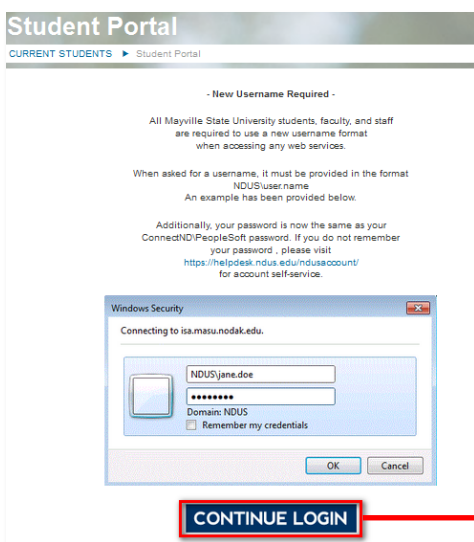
Student Portal

CURRENT STUDENTS ► Student Portal

- New Username Required -

All Mayville State University students, faculty, and staff are required to use a new username format when accessing any web services.

When asked for a username, it must be provided in the format NDUS\user.name
An example has been provided below.

Additionally, your password is now the same as your ConnectND\PeopleSoft password. If you do not remember your password , please visit
https://helpdesk.ndus.edu/ndusaccount/
for account self-service.

Windows Security

Connecting to isa.masu.nodak.edu.

NDUS\jane.doe

••••••••

Domain: NDUS

Remember my credentials

OK

Cancel

CONTINUE LOGIN